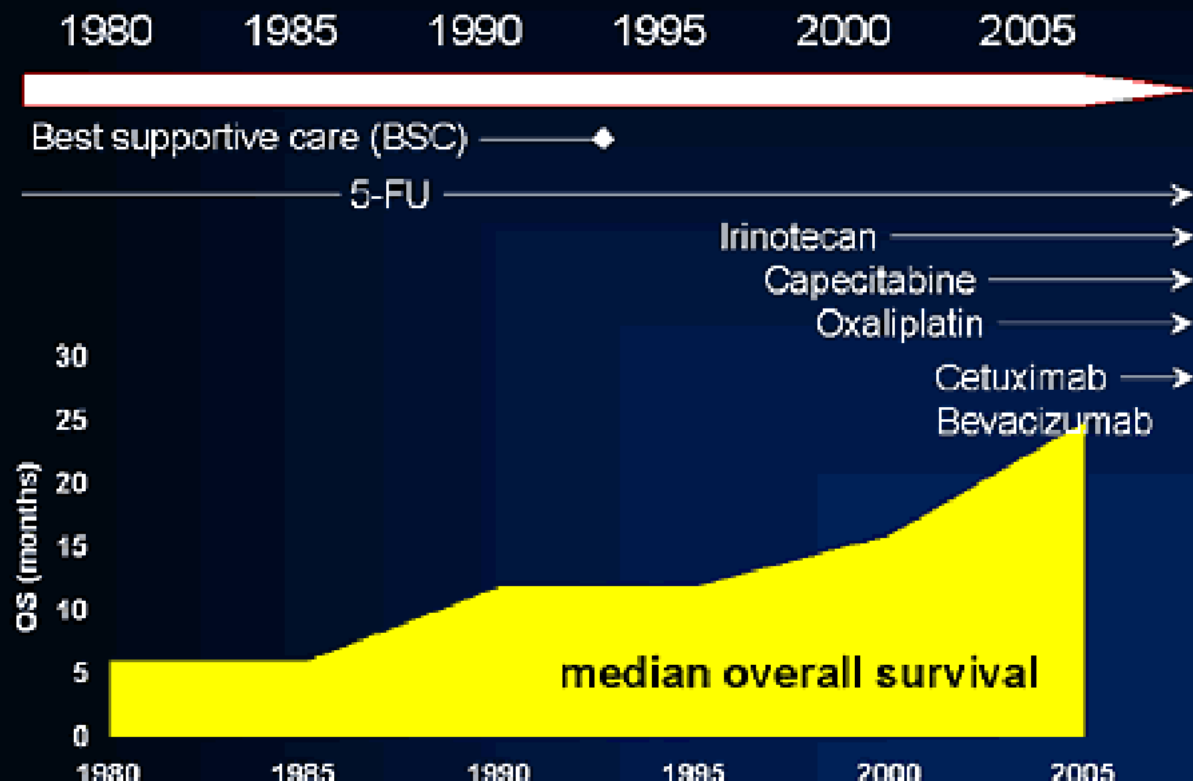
1980 1985 1990 1995 2000 2005

Best supportive care (BSC)

5-FU

Irinotecan

Capecitabine

Oxaliplatin

Cetuximab

Bevacizumab

30
25
20
15
10
5
0

OS (months)

median overall survival

1980 1985 1990 1995 2000 2005